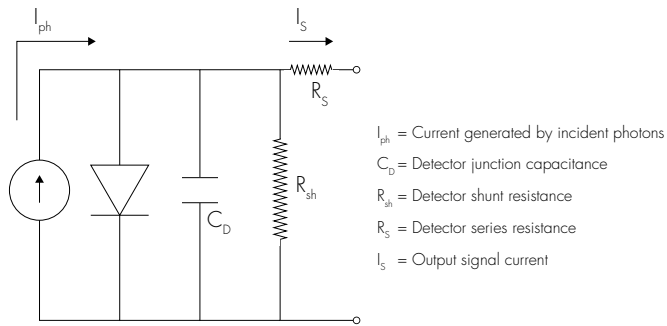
$I_{ph}$

$I_S$

$R_S$

$C_D$

$R_{sh}$

$I_{ph}$ = Current generated by incident photons

$C_D$ = Detector junction capacitance

$R_{sh}$ = Detector shunt resistance

$R_S$ = Detector series resistance

$I_S$ = Output signal current